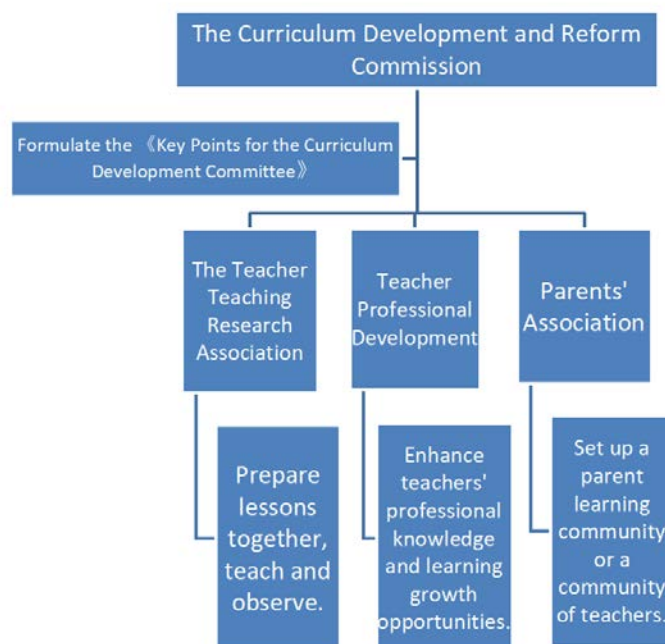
The Curriculum Development and Reform Commission

Formulate the 《Key Points for the Curriculum Development Committee》

The Teacher Teaching Research Association

Teacher Professional Development

Parents' Association

Prepare lessons together, teach and observe.

Enhance teachers' professional knowledge and learning growth opportunities.

Set up a parent learning community or a community of teachers.